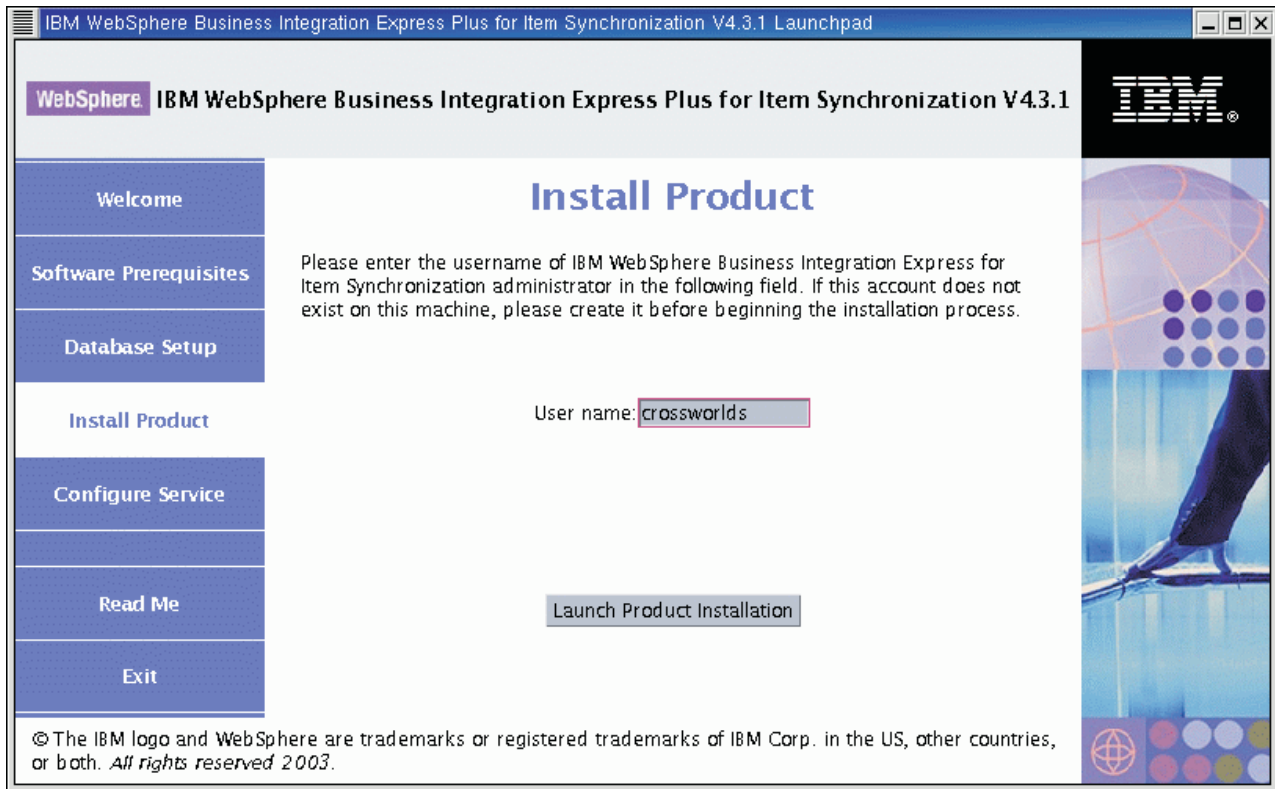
IBM WebSphere Business Integration Express Plus for Item Synchronization V4.3.1 Launchpad

WebSphere. IBM WebSphere Business Integration Express Plus for Item Synchronization V4.3.1

IBM.

Welcome

Software Prerequisites

Database Setup

Install Product

Configure Service

Read Me

Exit

Install Product

Please enter the username of IBM WebSphere Business Integration Express for Item Synchronization administrator in the following field. If this account does not exist on this machine, please create it before beginning the installation process.

User name: crossworlds

Launch Product Installation

© The IBM logo and WebSphere are trademarks or registered trademarks of IBM Corp. in the US, other countries, or both. *All rights reserved 2003.*